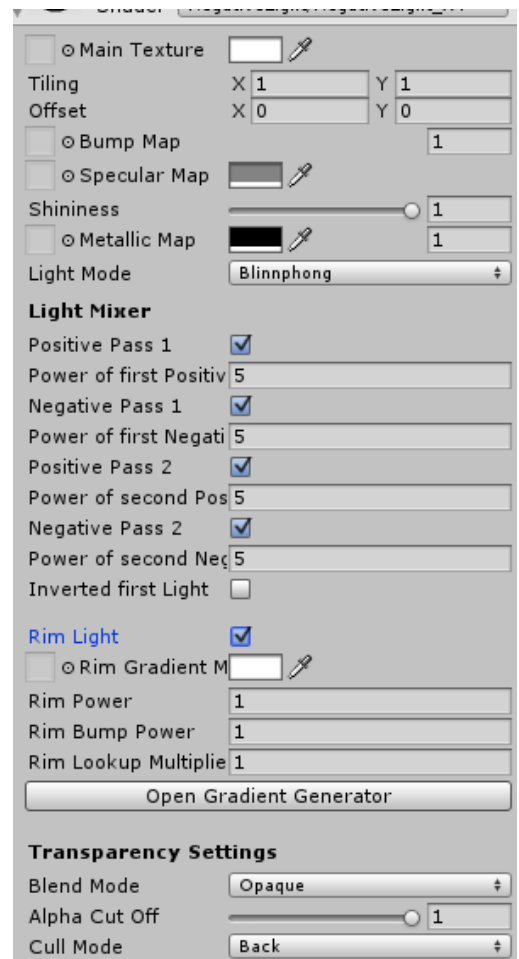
Shader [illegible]

⊙ Main Texture
Tiling X 1 Y 1
Offset X 0 Y 0
⊙ Bump Map 1
⊙ Specular Map
Shininess 1
⊙ Metallic Map 1
Light Mode Blinnphong

Light Mixer

Positive Pass 1
Power of first Positiv 5
Negative Pass 1
Power of first Negati 5
Positive Pass 2
Power of second Pos 5
Negative Pass 2
Power of second Neg 5
Inverted first Light

Rim Light
⊙ Rim Gradient M
Rim Power 1
Rim Bump Power 1
Rim Lookup Multiplie 1
Open Gradient Generator

Transparency Settings

Blend Mode Opaque
Alpha Cut Off 1
Cull Mode Back